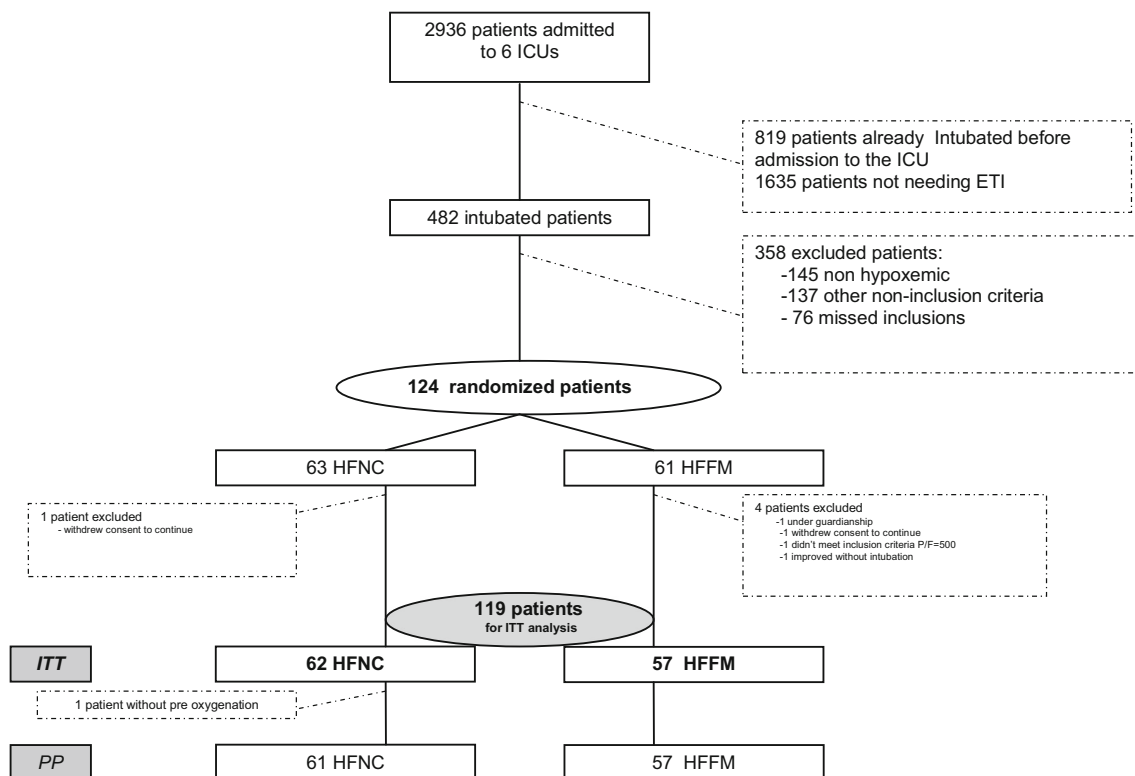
2936 patients admitted to 6 ICUs

819 patients already Intubated before admission to the ICU
1635 patients not needing ETI

482 intubated patients

358 excluded patients:
-145 non hypoxemic
-137 other non-inclusion criteria
- 76 missed inclusions

124 randomized patients

63 HFNC

61 HFFM

1 patient excluded
- withdrew consent to continue

4 patients excluded
-1 under guardianship
-1 withdrew consent to continue
-1 didn't meet inclusion criteria P/F=500
-1 improved without intubation

119 patients
for ITT analysis

ITT

62 HFNC

57 HFFM

1 patient without pre oxygenation

PP

61 HFNC

57 HFFM